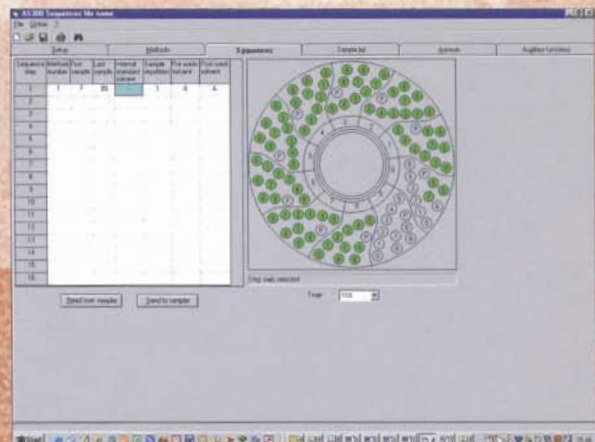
AS 3000 Sequences file name

File Option ?

Setup | Methods | Sequences | Sample list | Analysis | Auxiliary functions

| Sequence step | Method number | First sample | Last sample | Internal standard solvent | Sample repetition | Pre wash solvent | Post wash solvent |
|---|---|---|---|---|---|---|---|
| 1 | 1 | 7 | 85 | | 1 | A | A |
| 2 | | | | | | | |
| 3 | | | | | | | |
| 4 | | | | | | | |
| 5 | | | | | | | |
| 6 | | | | | | | |
| 7 | | | | | | | |
| 8 | | | | | | | |
| 9 | | | | | | | |
| 10 | | | | | | | |
| 11 | | | | | | | |
| 12 | | | | | | | |
| 13 | | | | | | | |
| 14 | | | | | | | |
| 15 | | | | | | | |
| 16 | | | | | | | |

Read from sampler | Send to sampler

Step step selected

Tray: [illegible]

Start